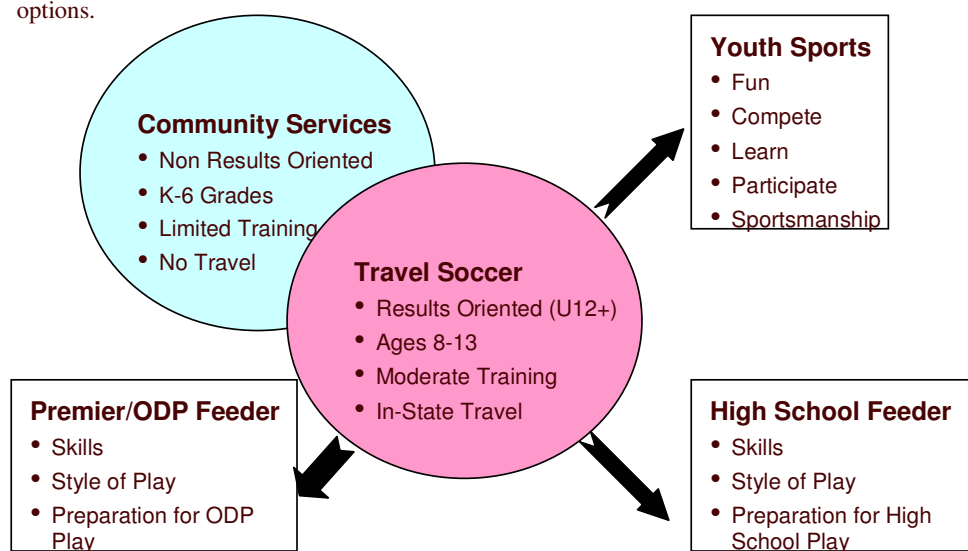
options.

Youth Sports
- Fun
- Compete
- Learn
- Participate
- Sportsmanship

Community Services
- Non Results Oriented
- K-6 Grades
- Limited Training
- No Travel

Travel Soccer
- Results Oriented (U12+)
- Ages 8-13
- Moderate Training
- In-State Travel

Premier/ODP Feeder
- Skills
- Style of Play
- Preparation for ODP Play

High School Feeder
- Skills
- Style of Play
- Preparation for High School Play